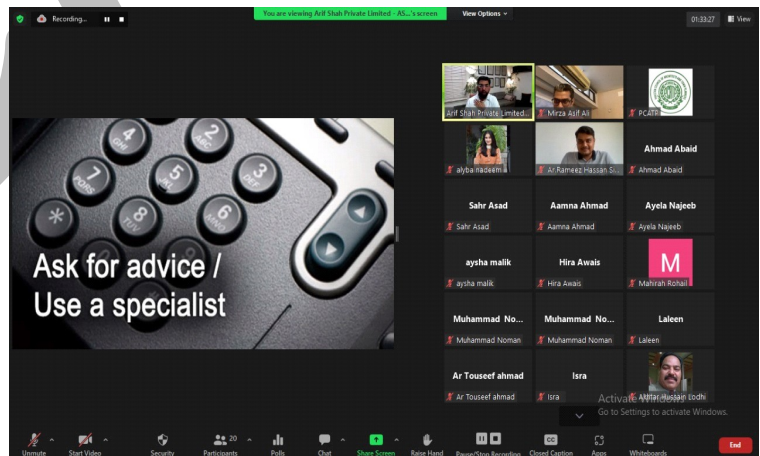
Recording...

You are viewing Arif Shah Private Limited - AS...'s screen

View Options

01:33:27

View

Ask for advice /
Use a specialist

Arif Shah Private Limited...

Mirza Asif Ali

PCATP

alyba nadeem

Ar.Rameez Hassan Si...

Ahmad Abaid

Ahmad Abaid

Sahr Asad

Sahr Asad

Aamna Ahmad

Aamna Ahmad

Ayela Najeeb

Ayela Najeeb

aysha malik

aysha malik

Hira Awais

Hira Awais

M

Mahirah Rohail

Muhammad No...

Muhammad Noman

Muhammad No...

Muhammad Noman

Laleen

Laleen

Ar Touseef ahmad

Ar Touseef ahmad

Isra

Isra

Akhtar Hussain Lodhi

Activate Windows
Go to Settings to activate Windows.

Unmute

Start Video

Security

20

Participants

Polls

Chat

Share Screen

Raise Hand

Pause/Stop Recording

CC

Closed Caption

Apps

Whiteboards

End